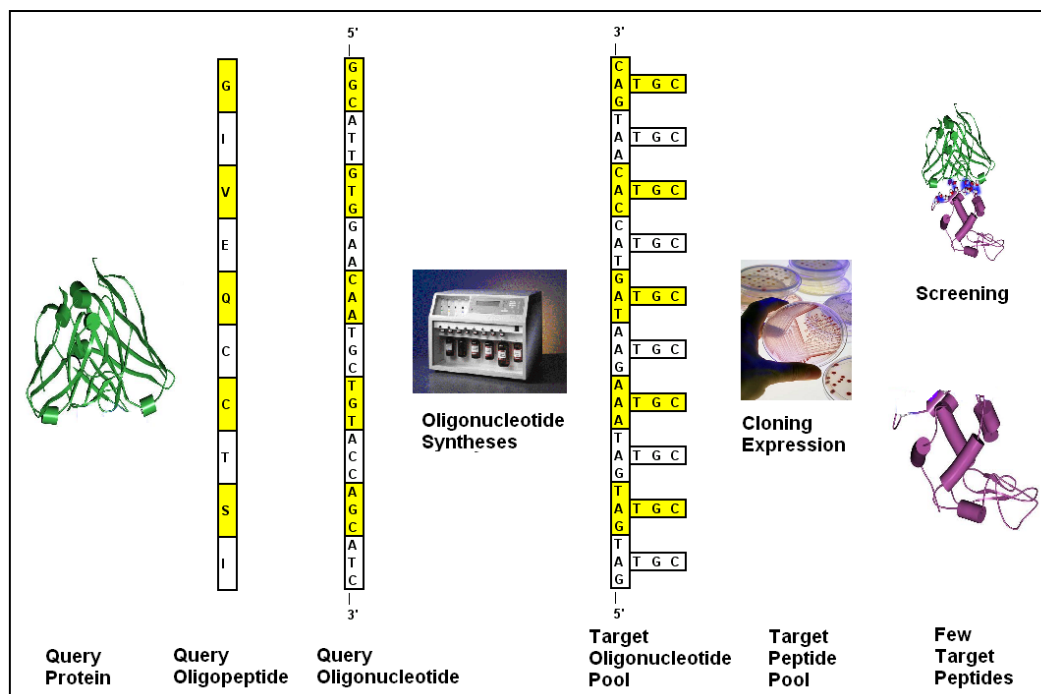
G
I
V
E
Q
C
C
T
S
I

5'
G G C A T T G T G G A A C A A T G C T G T A C C A G C A T C
3'

Oligonucleotide Syntheses

3'
C A G T A A C A C C A T G A T A A G A A A T A G T A G T A G
5'

T G C
T G C
T G C
T G C
T G C
T G C
T G C
T G C
T G C
T G C

Cloning Expression

Screening

Query Protein

Query Oligopeptide

Query Oligonucleotide

Target Oligonucleotide Pool

Target Peptide Pool

Few Target Peptides